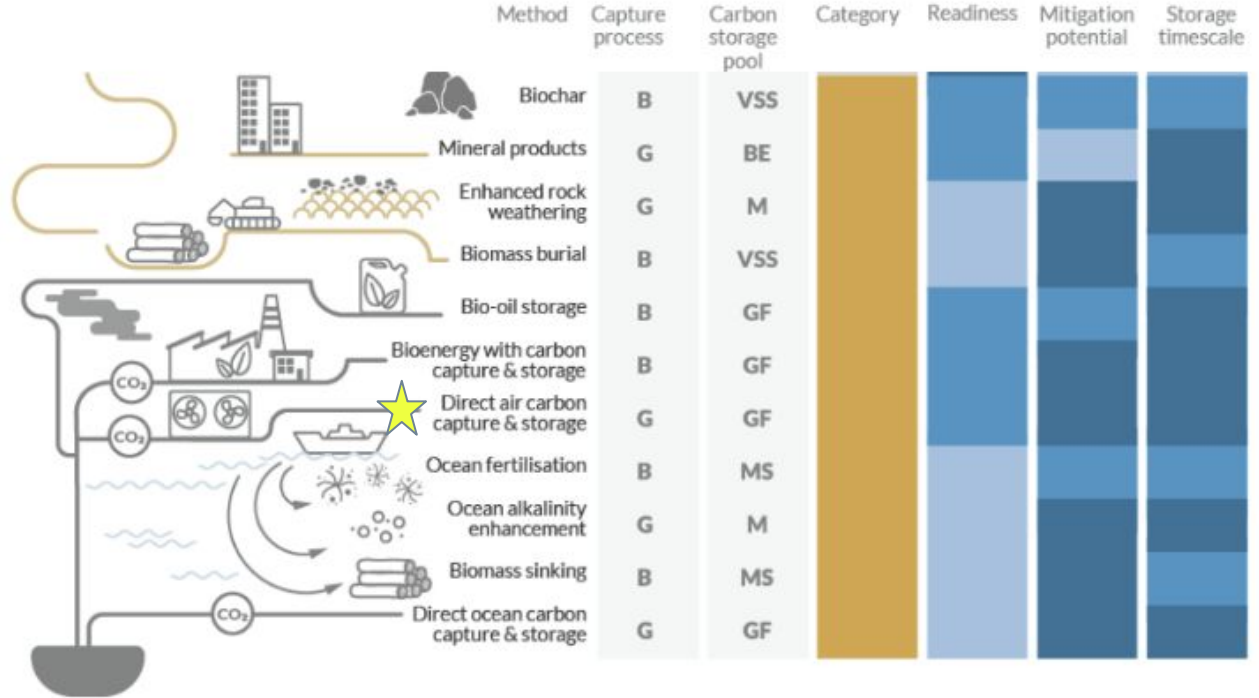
| Method | Capture process | Carbon storage pool | Category | Readiness | Mitigation potential | Storage timescale |
|---|---|---|---|---|---|---|
| Biochar | B | VSS | | | | |
| Mineral products | G | BE | | | | |
| Enhanced rock weathering | G | M | | | | |
| Biomass burial | B | VSS | | | | |
| Bio-oil storage | B | GF | | | | |
| Bioenergy with carbon capture & storage | B | GF | | | | |
| Direct air carbon capture & storage | G | GF | | | | |
| Ocean fertilisation | B | MS | | | | |
| Ocean alkalinity enhancement | G | M | | | | |
| Biomass sinking | B | MS | | | | |
| Direct ocean carbon capture & storage | G | GF | | | | |

$CO_2$

$CO_2$

$CO_2$